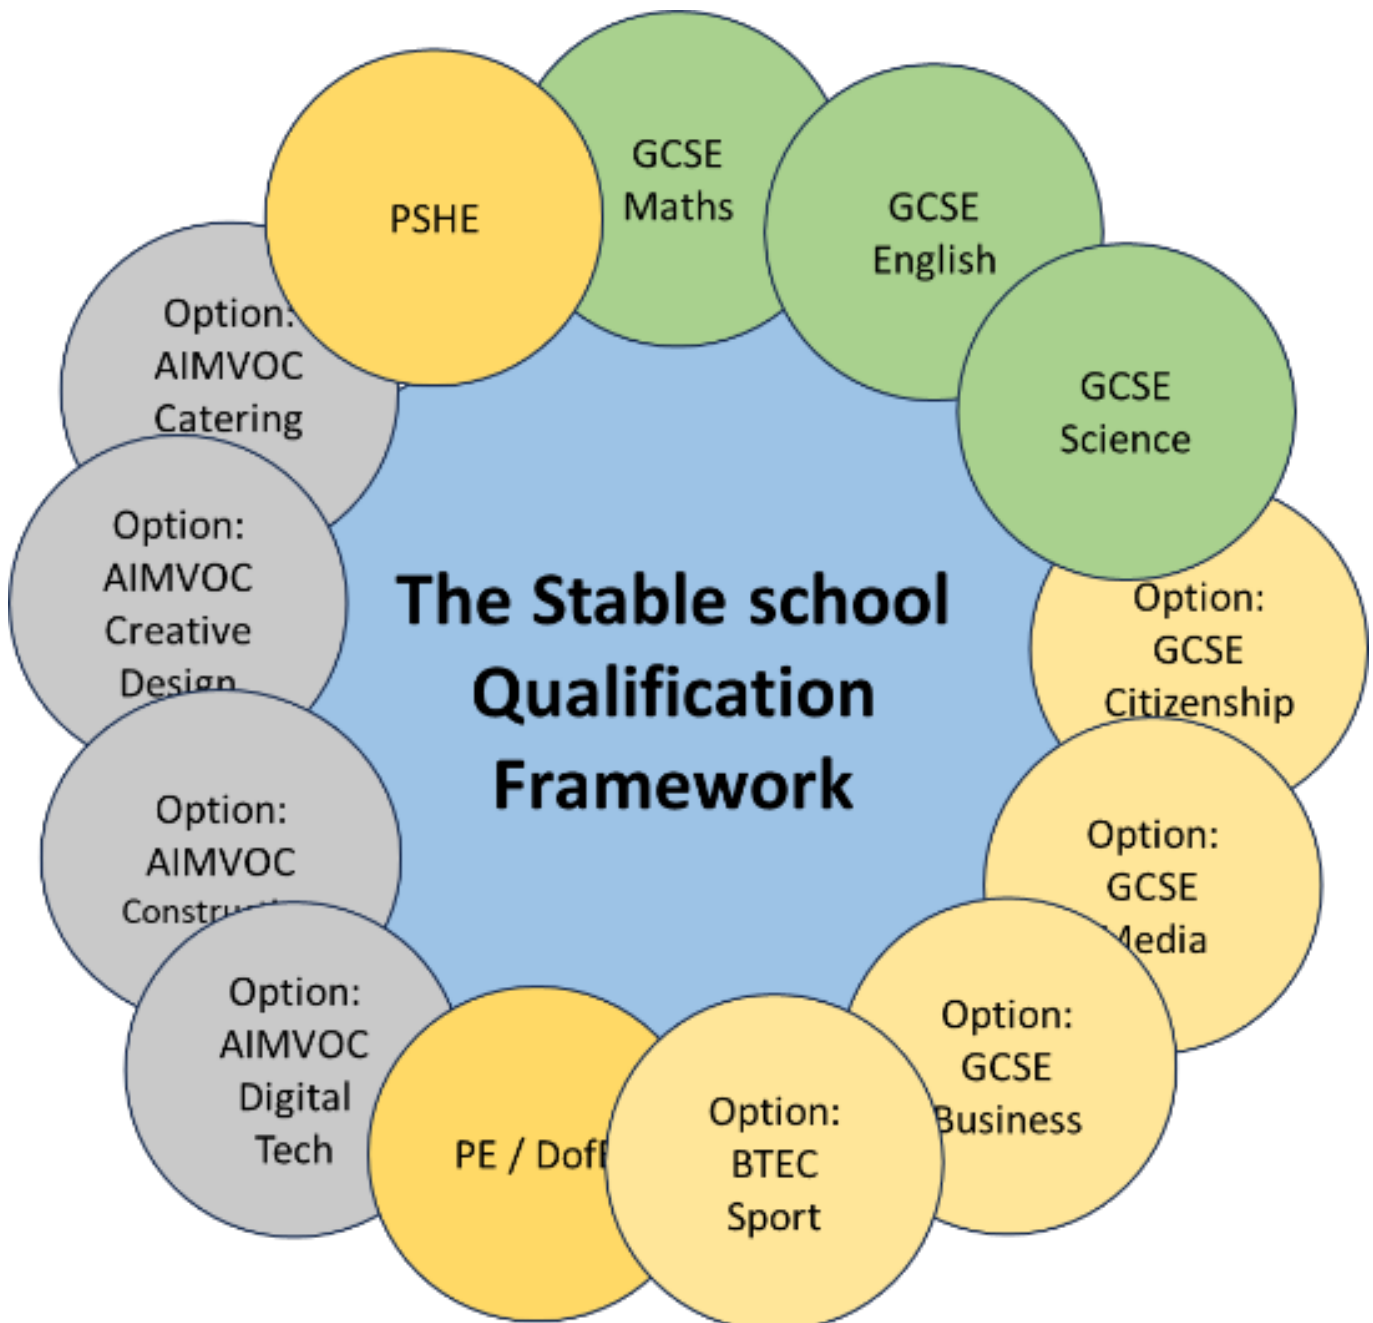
The Stable school Qualification Framework

PSHE

GCSE Maths

GCSE English

GCSE Science

Option: GCSE Citizenship

Option: GCSE Media

Option: GCSE Business

Option: BTEC Sport

PE / DofE

Option: AIMVOC Digital Tech

Option: AIMVOC Constr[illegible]

Option: AIMVOC Creative Design

Option: AIMVOC Catering